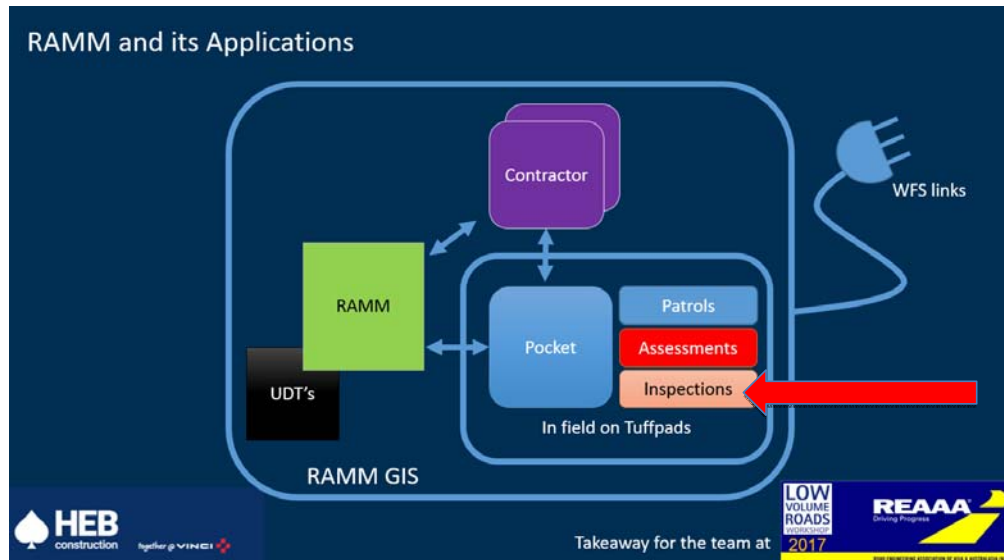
RAMM and its Applications

Contractor

WFS links

RAMM

UDT's

Pocket

Patrols

Assessments

Inspections

In field on Tuffpads

RAMM GIS

HEB construction

together with VINCI

Takeaway for the team at

LOW VOLUME ROADS WORKSHOP 2017

REAAA Driving Progress